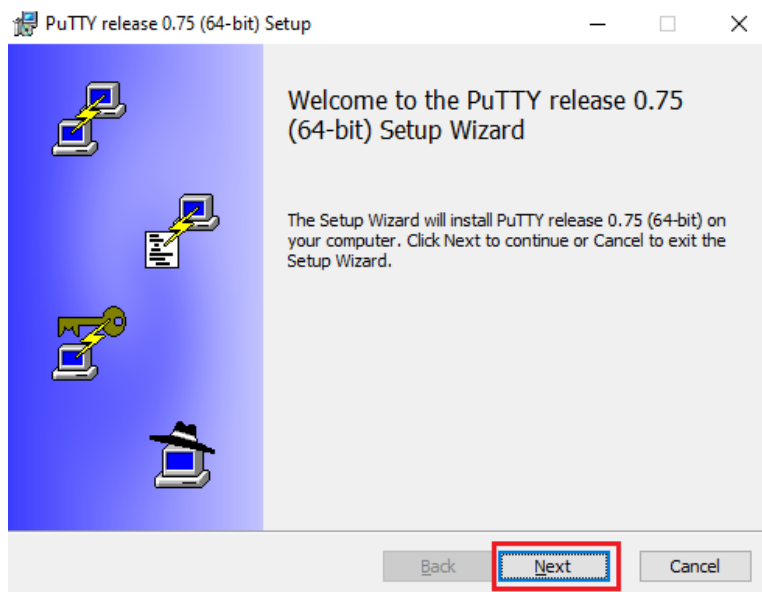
PuTTY release 0.75 (64-bit) Setup

Welcome to the PuTTY release 0.75 (64-bit) Setup Wizard

The Setup Wizard will install PuTTY release 0.75 (64-bit) on your computer. Click Next to continue or Cancel to exit the Setup Wizard.

Back

Next

Cancel